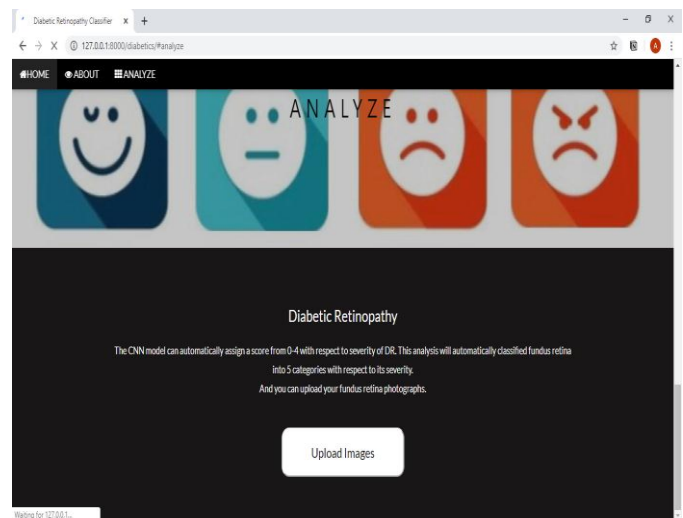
Diabetic Retinopathy Classifier x +

127.0.0.1:8000/diabetics/#analyze

HOME ABOUT ANALYZE

ANALYZE

Diabetic Retinopathy

The CNN model can automatically assign a score from 0-4 with respect to severity of DR. This analysis will automatically classified fundus retina into 5 categories with respect to its severity.
And you can upload your fundus retina photographs.

Upload Images

Waiting for 127.0.0.1...